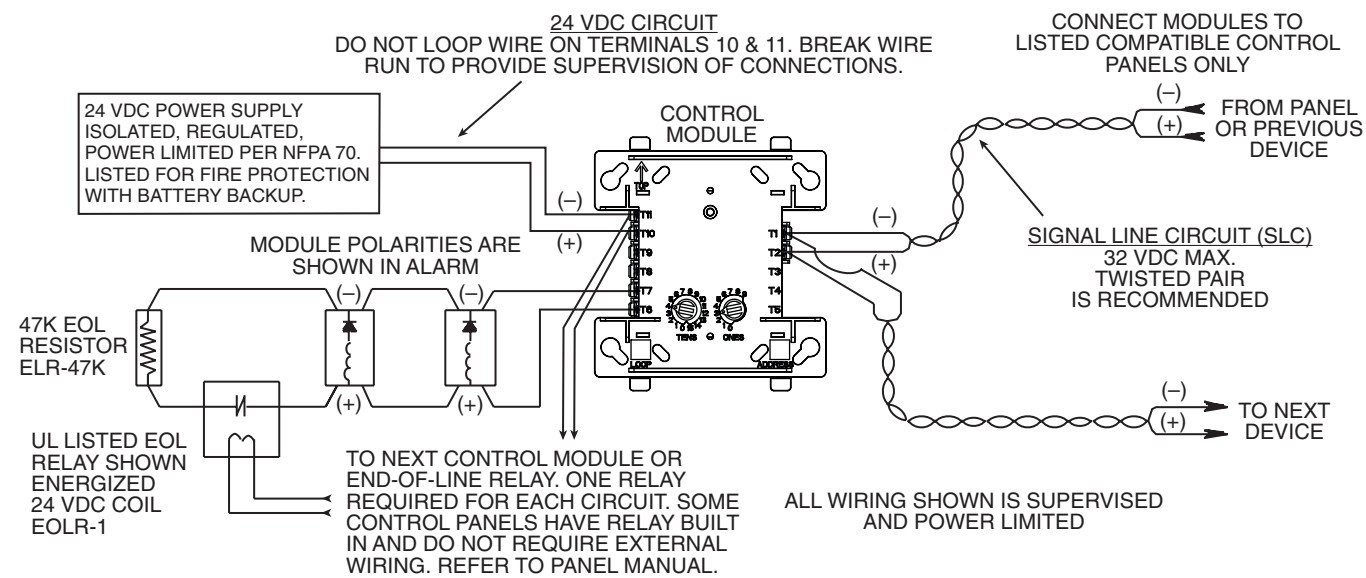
24 VDC CIRCUIT
DO NOT LOOP WIRE ON TERMINALS 10 & 11. BREAK WIRE RUN TO PROVIDE SUPERVISION OF CONNECTIONS.

CONNECT MODULES TO LISTED COMPATIBLE CONTROL PANELS ONLY

24 VDC POWER SUPPLY ISOLATED, REGULATED, POWER LIMITED PER NFPA 70. LISTED FOR FIRE PROTECTION WITH BATTERY BACKUP.

CONTROL MODULE

(–)
(+)
FROM PANEL OR PREVIOUS DEVICE

(–)
(+)

TOP

T11
T10
T9
T8
T7
T6

T1
T2
T3
T4
T5

(–)
(+)

SIGNAL LINE CIRCUIT (SLC)
32 VDC MAX.
TWISTED PAIR IS RECOMMENDED

MODULE POLARITIES ARE SHOWN IN ALARM

(–)
(–)

TENS
ONES

LOOP
ADDRESS

47K EOL RESISTOR ELR-47K

(+)
(+)

(–)
(+)
TO NEXT DEVICE

UL LISTED EOL RELAY SHOWN ENERGIZED 24 VDC COIL EOLR-1

TO NEXT CONTROL MODULE OR END-OF-LINE RELAY. ONE RELAY REQUIRED FOR EACH CIRCUIT. SOME CONTROL PANELS HAVE RELAY BUILT IN AND DO NOT REQUIRE EXTERNAL WIRING. REFER TO PANEL MANUAL.

ALL WIRING SHOWN IS SUPERVISED AND POWER LIMITED